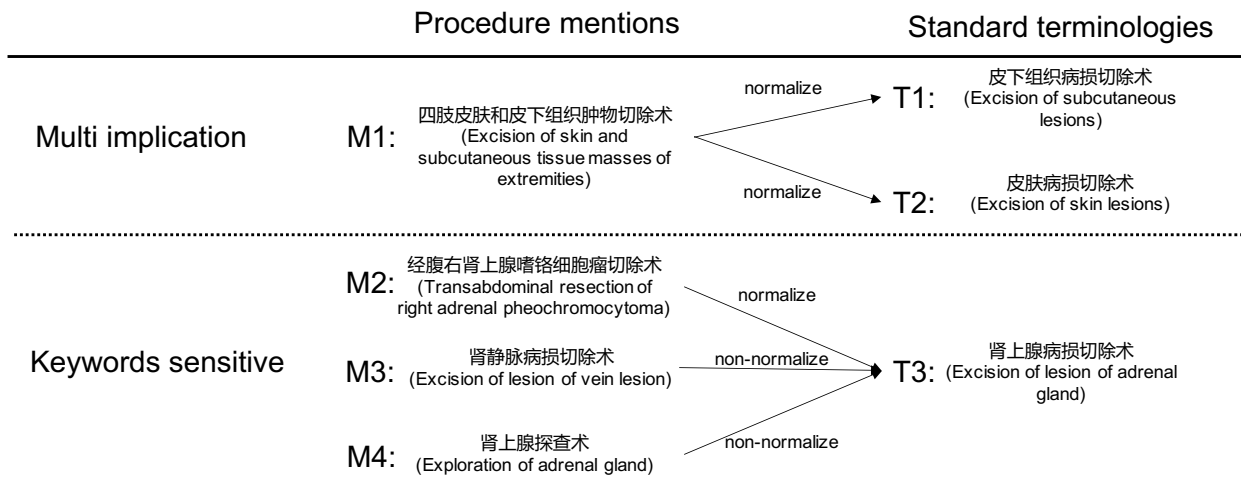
Procedure mentions

Standard terminologies

Multi implication

M1: 四肢皮肤和皮下组织肿物切除术 (Excision of skin and subcutaneous tissue masses of extremities)

normalize

T1: 皮下组织病损切除术 (Excision of subcutaneous lesions)

normalize

T2: 皮肤病损切除术 (Excision of skin lesions)

Keywords sensitive

M2: 经腹右肾上腺嗜铬细胞瘤切除术 (Transabdominal resection of right adrenal pheochromocytoma)

normalize

M3: 肾静脉病损切除术 (Excision of lesion of vein lesion)

non-normalize

M4: 肾上腺探查术 (Exploration of adrenal gland)

non-normalize

T3: 肾上腺病损切除术 (Excision of lesion of adrenal gland)